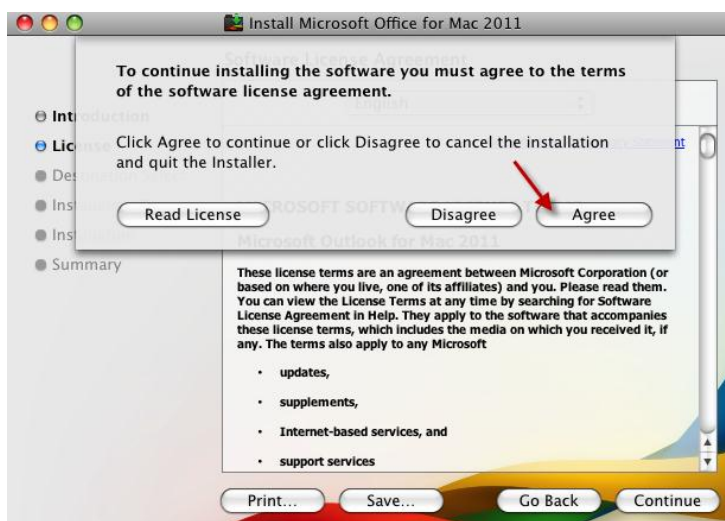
Install Microsoft Office for Mac 2011

Software License Agreement

To continue installing the software you must agree to the terms of the software license agreement.

English

Click Agree to continue or click Disagree to cancel the installation and quit the Installer.

Read License

Disagree

Agree

Introduction
License
Destination Select
Installation Type
Installation
Summary

MICROSOFT SOFTWARE LICENSE TERMS
Microsoft Outlook for Mac 2011

These license terms are an agreement between Microsoft Corporation (or based on where you live, one of its affiliates) and you. Please read them. You can view the License Terms at any time by searching for Software License Agreement in Help. They apply to the software that accompanies these license terms, which includes the media on which you received it, if any. The terms also apply to any Microsoft

- updates,
- supplements,
- Internet-based services, and
- support services

Print...
Save...
Go Back
Continue